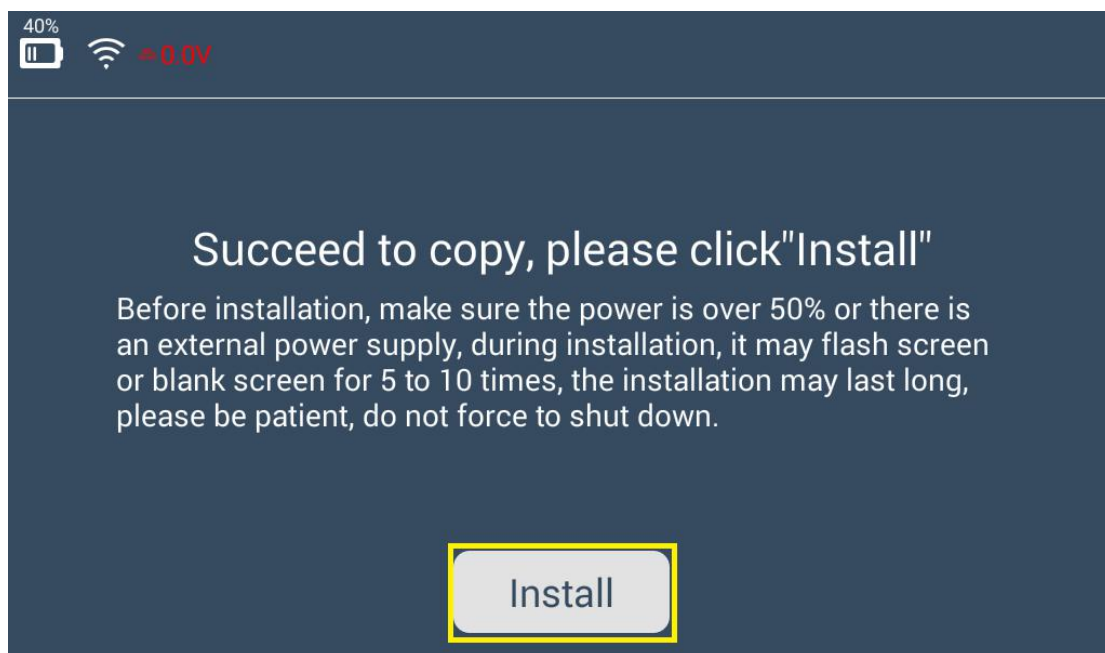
40%

0.0V

Succeed to copy, please click"Install"

Before installation, make sure the power is over 50% or there is an external power supply, during installation, it may flash screen or blank screen for 5 to 10 times, the installation may last long, please be patient, do not force to shut down.

Install